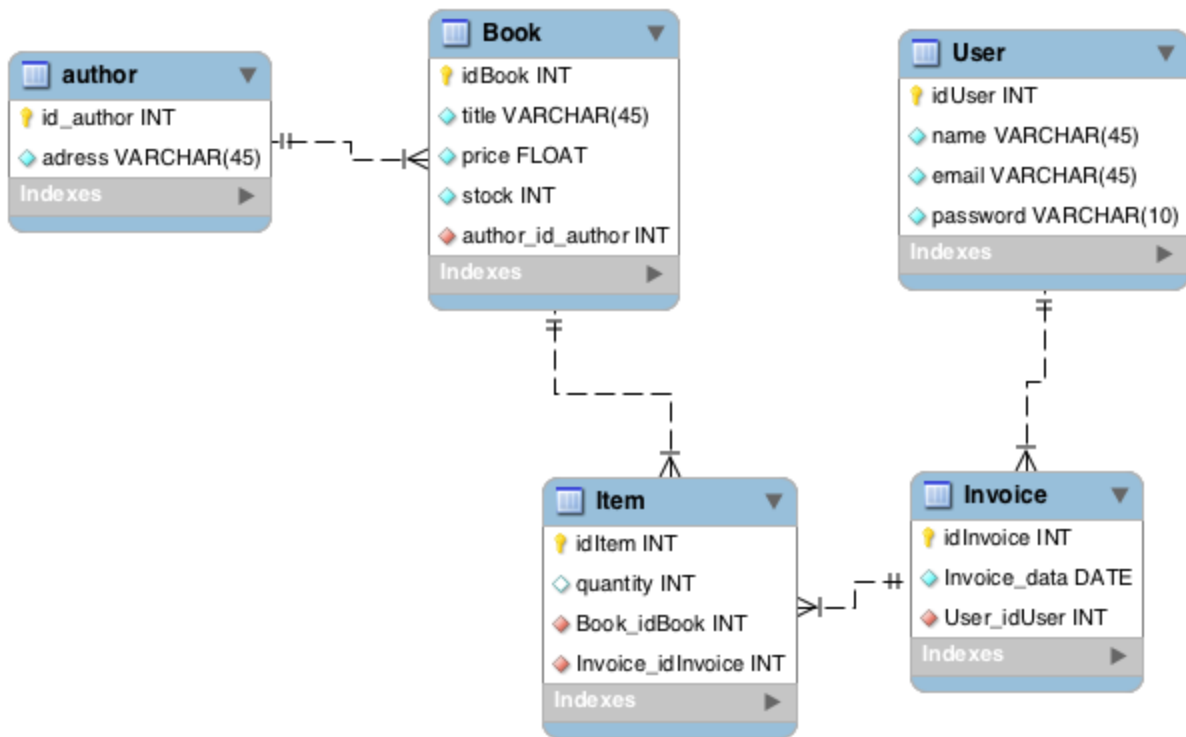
author
id_author INT
adress VARCHAR(45)
Indexes

Book
idBook INT
title VARCHAR(45)
price FLOAT
stock INT
author_id_author INT
Indexes

User
idUser INT
name VARCHAR(45)
email VARCHAR(45)
password VARCHAR(10)
Indexes

Item
idItem INT
quantity INT
Book_idBook INT
Invoice_idInvoice INT
Indexes

Invoice
idInvoice INT
Invoice_data DATE
User_idUser INT
Indexes